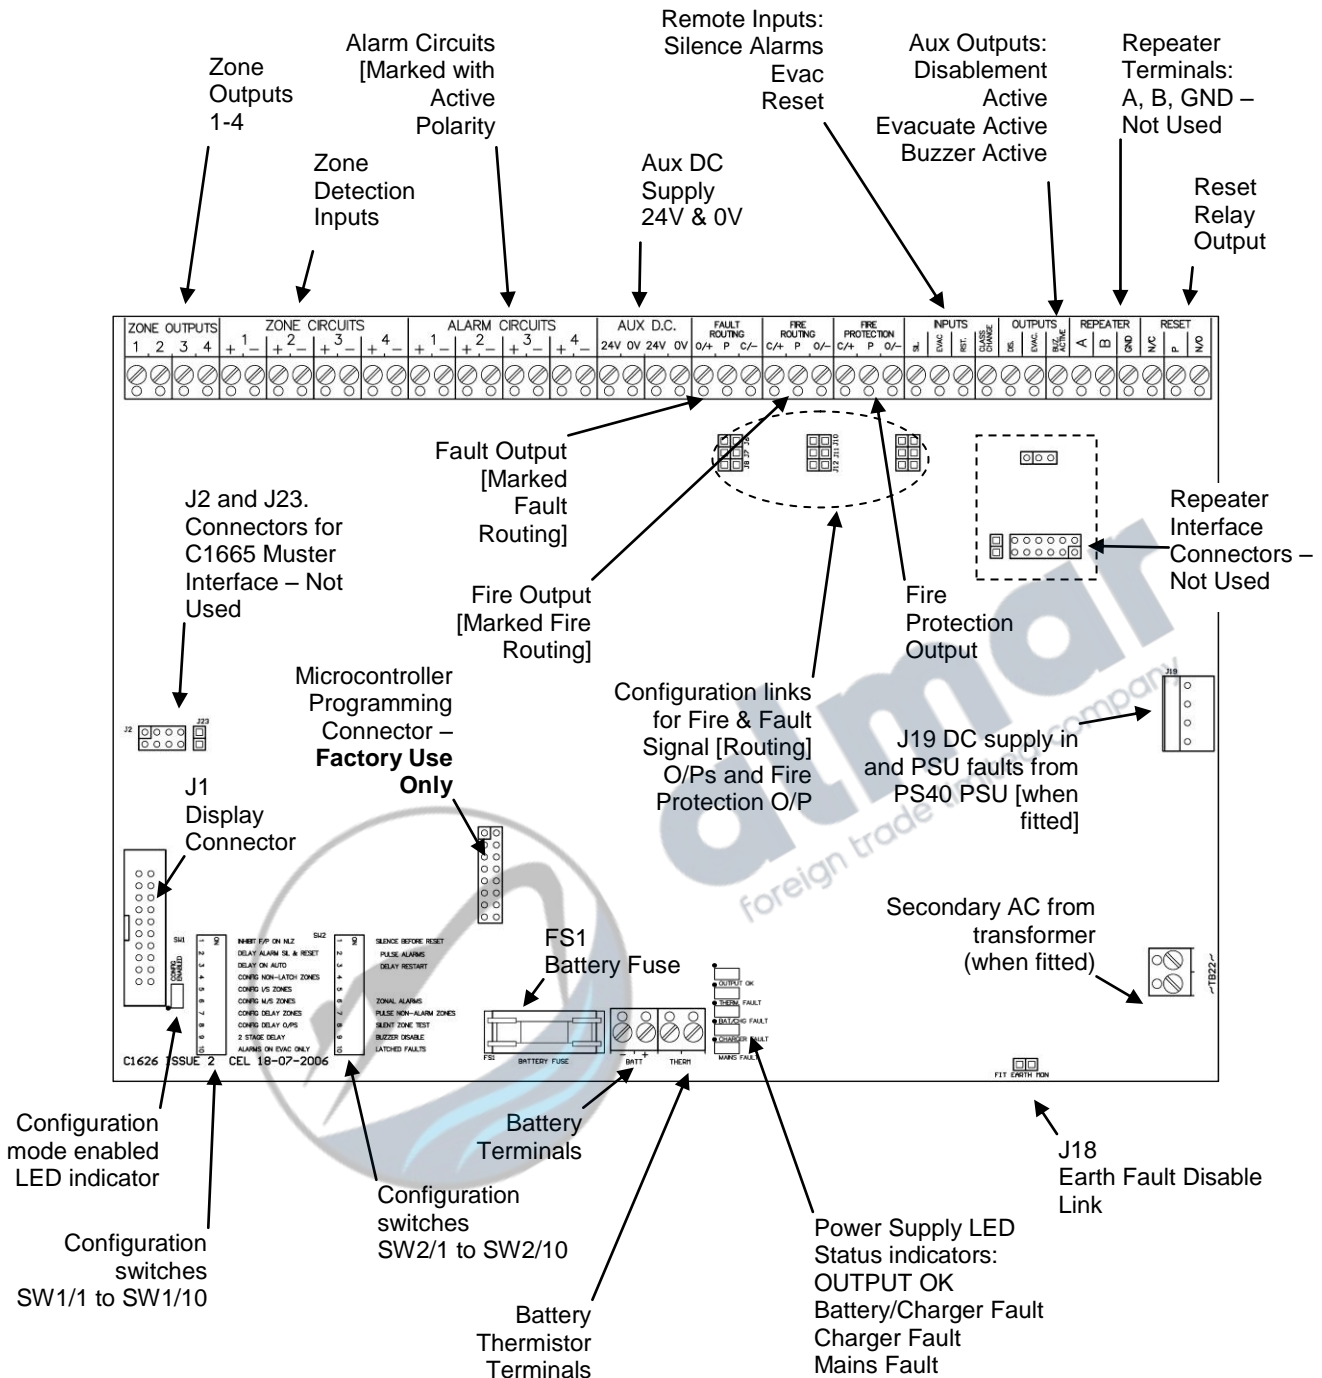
Zone Outputs 1-4

Zone Detection Inputs

Alarm Circuits [Marked with Active Polarity

Aux DC Supply 24V & 0V

Remote Inputs: Silence Alarms Evac Reset

Aux Outputs: Disablement Active Evacuate Active Buzzer Active

Repeater Terminals: A, B, GND – Not Used

Reset Relay Output

ZONE OUTPUTS 1 2 3 4 | ZONE CIRCUITS + 1 – + 2 – + 3 – + 4 – | ALARM CIRCUITS + 1 – + 2 – + 3 – + 4 – | AUX D.C. 24V 0V 24V 0V | FAULT ROUTING O/+ P C/– | FIRE ROUTING C/+ P O/– | FIRE PROTECTION C/+ P O/– | INPUTS SIL. EVAC. RST. CLASS CHANGE | OUTPUTS DIS. EVAC. BUZ. ACTIVE | REPEATER A B GND | RESET N/C P. N/O

J8 J7 J6

J12 J11 J10

Fault Output [Marked Fault Routing]

J2 and J23. Connectors for C1665 Muster Interface – Not Used

Repeater Interface Connectors – Not Used

Fire Output [Marked Fire Routing]

Fire Protection Output

J19

J2 J23

Microcontroller Programming Connector – **Factory Use Only**

Configuration links for Fire & Fault Signal [Routing] O/Ps and Fire Protection O/P

J19 DC supply in and PSU faults from PS40 PSU [when fitted]

J1 Display Connector

atmar foreign trade company

FS1 Battery Fuse

Secondary AC from transformer (when fitted)

SW1 CONFIG ENABLED ON 1 2 3 4 5 6 7 8 9 10
INHIBIT F/P ON NLZ
DELAY ALARM SIL & RESET
DELAY ON AUTO
CONFIG NON-LATCH ZONES
CONFIG I/S ZONES
CONFIG M/S ZONES
CONFIG DELAY ZONES
CONFIG DELAY O/PS
2 STAGE DELAY
ALARMS ON EVAC ONLY

SW2 ON 1 2 3 4 5 6 7 8 9 10
SILENCE BEFORE RESET
PULSE ALARMS
DELAY RESTART
ZONAL ALARMS
PULSE NON-ALARM ZONES
SILENT ZONE TEST
BUZZER DISABLE
LATCHED FAULTS

FS1 BATTERY FUSE

– + BATT THERM

OUTPUT OK
THERM. FAULT
BAT/CHG FAULT
CHARGER FAULT
MAINS FAULT

~TB22~

FIT EARTH MON

C1626 ISSUE 2 CEL 18-07-2006

Configuration mode enabled LED indicator

Battery Terminals

J18 Earth Fault Disable Link

Configuration switches SW2/1 to SW2/10

Power Supply LED Status indicators: OUTPUT OK Battery/Charger Fault Charger Fault Mains Fault

Configuration switches SW1/1 to SW1/10

Battery Thermistor Terminals